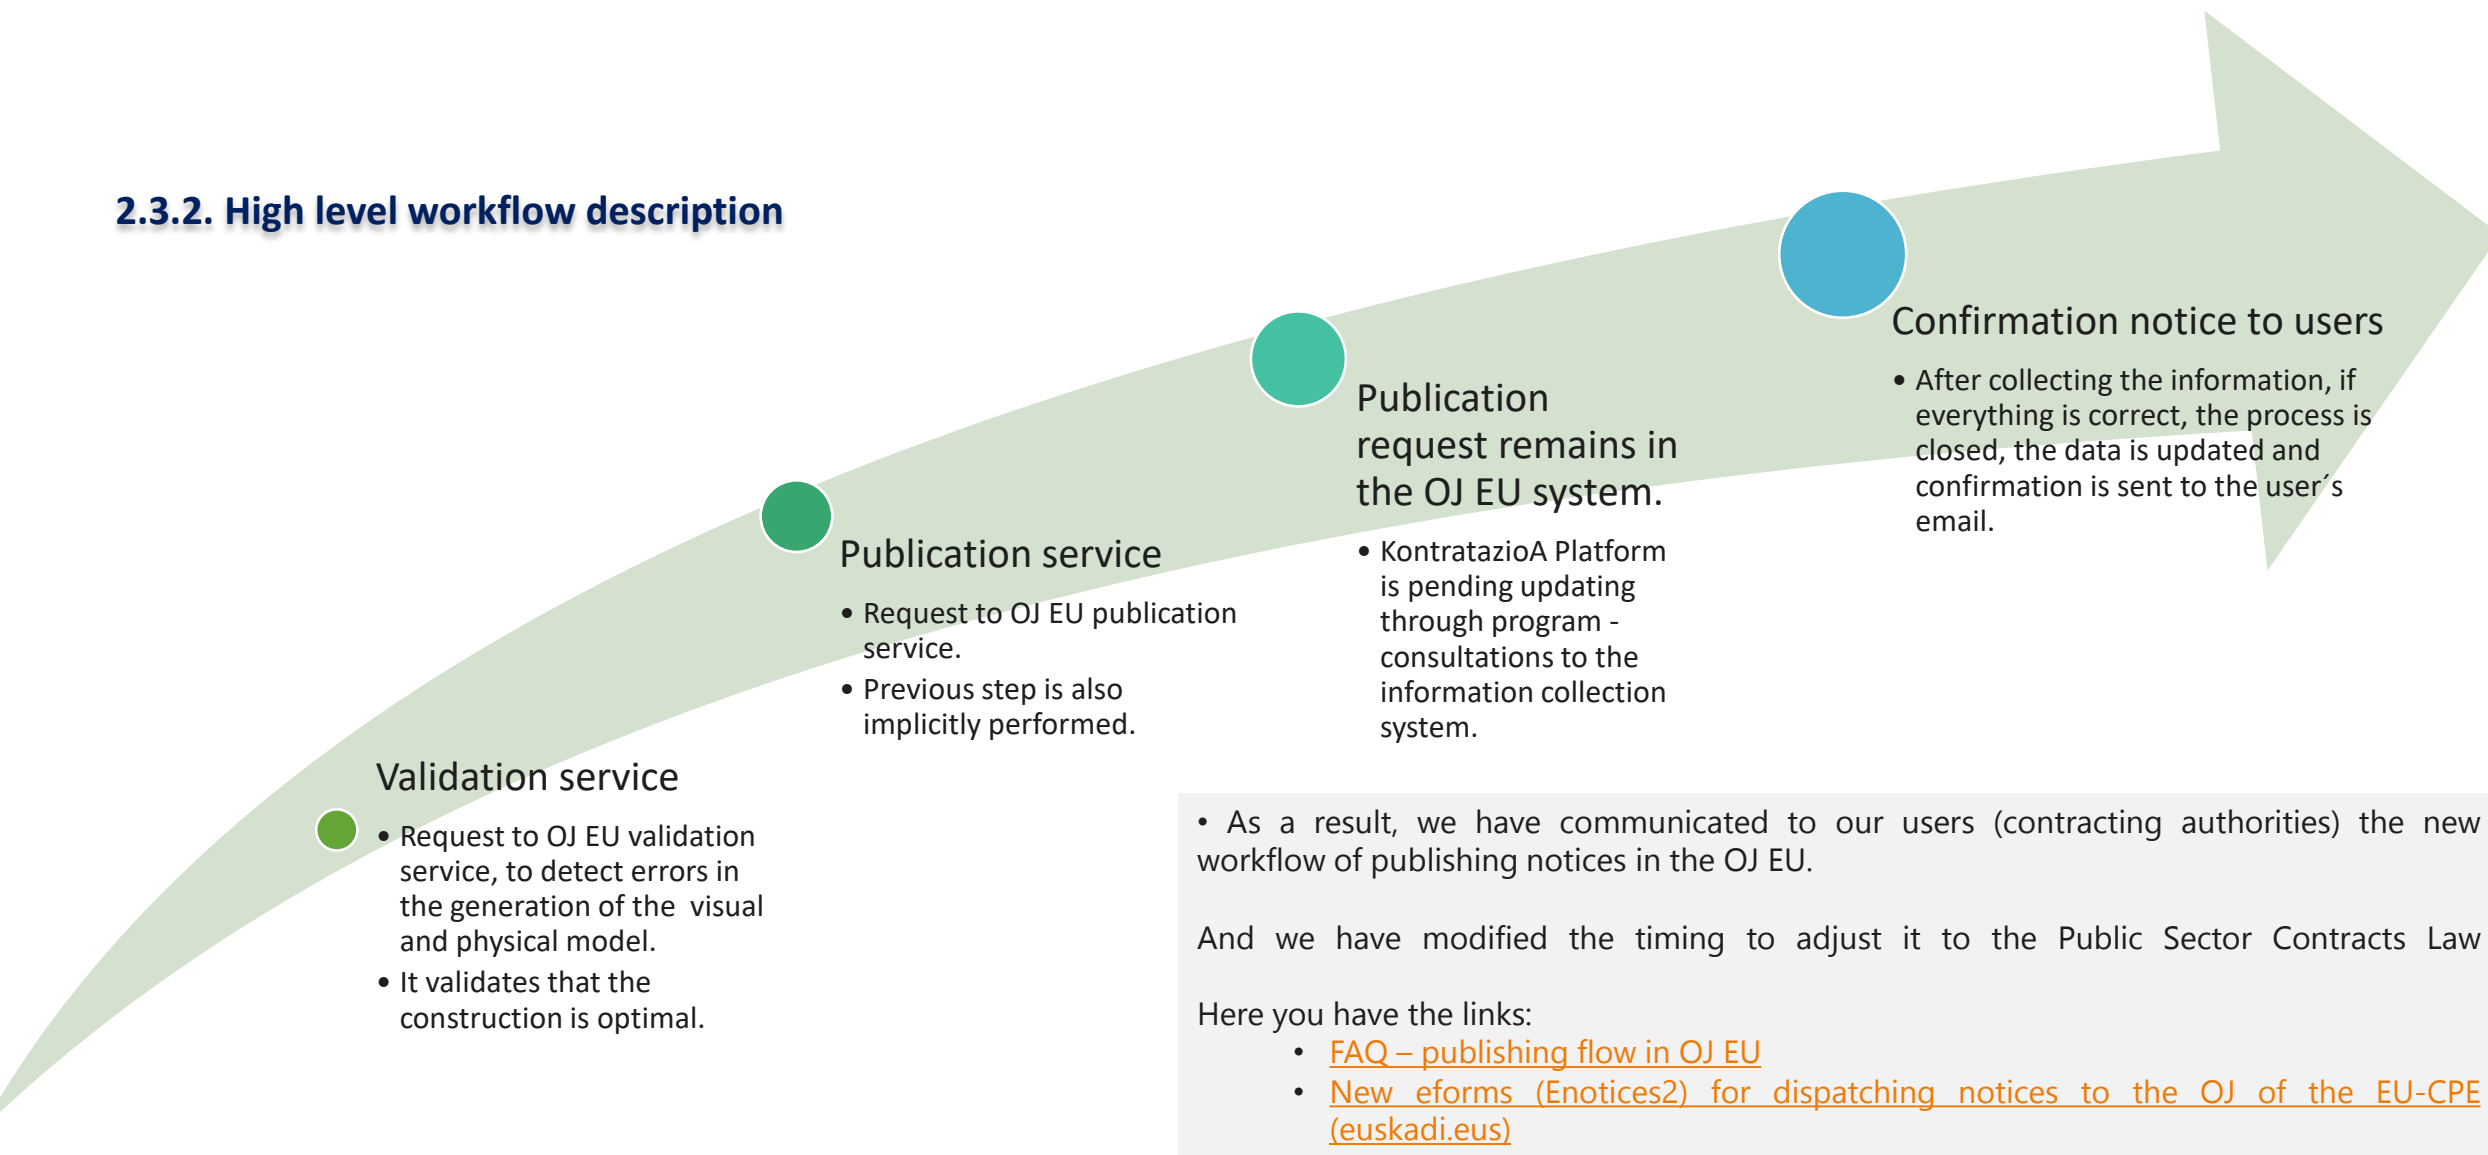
2.3.2. High level workflow description

Validation service

• Request to OJ EU validation service, to detect errors in the generation of the visual and physical model.
• It validates that the construction is optimal.

Publication service

• Request to OJ EU publication service.
• Previous step is also implicitly performed.

Publication request remains in the OJ EU system.

• KontratazioA Platform is pending updating through program - consultations to the information collection system.

Confirmation notice to users

• After collecting the information, if everything is correct, the process is closed, the data is updated and confirmation is sent to the user´s email.

• As a result, we have communicated to our users (contracting authorities) the new workflow of publishing notices in the OJ EU.

And we have modified the timing to adjust it to the Public Sector Contracts Law

Here you have the links:
• FAQ – publishing flow in OJ EU
• New eforms (Enotices2) for dispatching notices to the OJ of the EU-CPE (euskadi.eus)